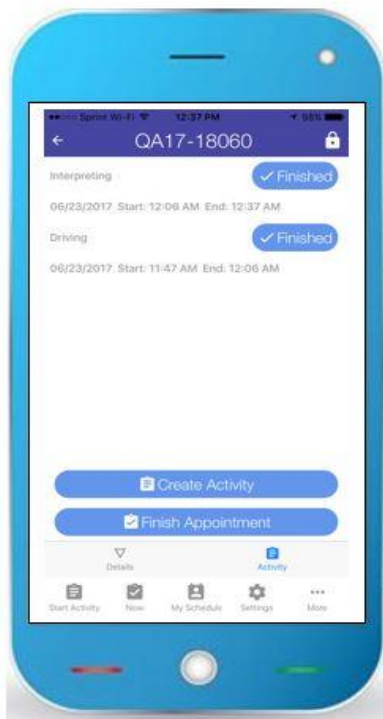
Sprint Wi-Fi 12:37 PM 98%

QA17-18060

Interpreting ✓ Finished

06/23/2017 Start: 12:06 AM End: 12:37 AM

Driving ✓ Finished

06/23/2017 Start: 11:47 AM End: 12:06 AM

Create Activity

Finish Appointment

Details Activity

Start Activity Now My Schedule Settings More